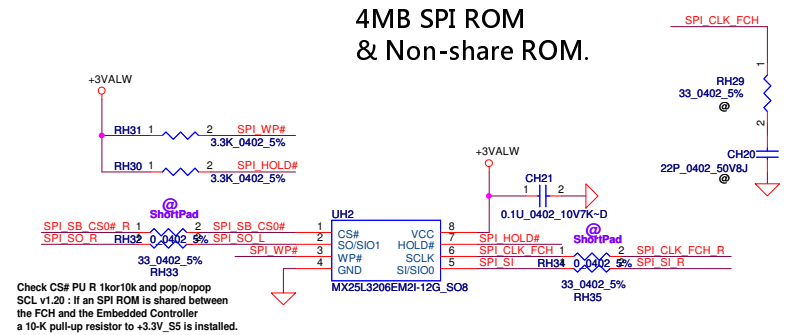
4MB SPI ROM
& Non-share ROM.

SPI_CLK_FCH

+3VALW

RH31 1 2 SPI_WP#
3.3K_0402_5%

RH30 1 2 SPI_HOLD#
3.3K_0402_5%

RH29
33_0402_5%
@

CH20
22P_0402_50V8J
@

+3VALW

CH21
1 2
0.1U_0402_10V7K~D

@
ShortPad

SPI_SB_CS0#_R 1 2 SPI_SB_CS0#
SPI_SO_R RH32 0_0402_5% SPI_SO_L

33_0402_5%
RH33

UH2
1 CS# VCC 8
2 SO/SIO1 HOLD# 7
3 WP# SCLK 6
4 GND SI/SIO0 5
MX25L3206EM2I-12G_SO8

SPI_WP#

SPI_HOLD#
SPI_CLK_FCH
SPI_SI

@
ShortPad
1 2 SPI_CLK_FCH_R
RH34 0_0402_5% SPI_SI_R
33_0402_5%
RH35

Check CS# PU R 1kor10k and pop/nopop
SCL v1.20 : If an SPI ROM is shared between the FCH and the Embedded Controller a 10-K pull-up resistor to +3.3V_S5 is installed.